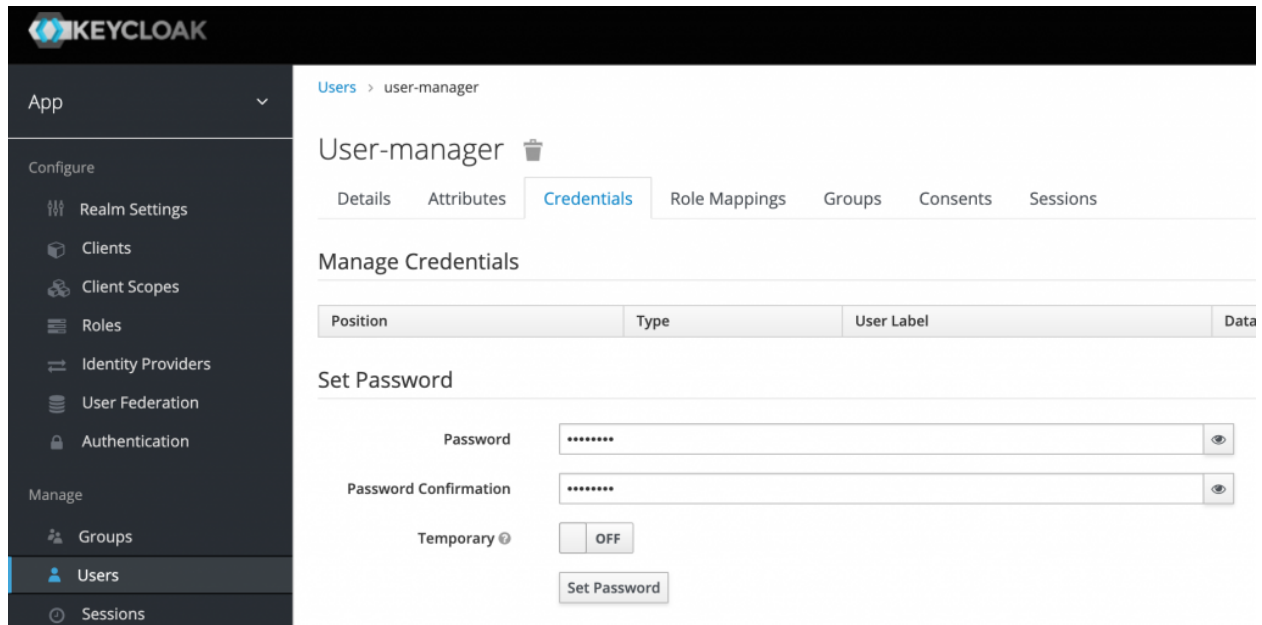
KEYCLOAK

App

Configure

Realm Settings

Clients

Client Scopes

Roles

Identity Providers

User Federation

Authentication

Manage

Groups

Users

Sessions

Users › user-manager

User-manager

Details | Attributes | Credentials | Role Mappings | Groups | Consents | Sessions

Manage Credentials

| Position | Type | User Label | Data |
|---|---|---|---|

Set Password

Password ••••••••

Password Confirmation ••••••••

Temporary OFF

Set Password